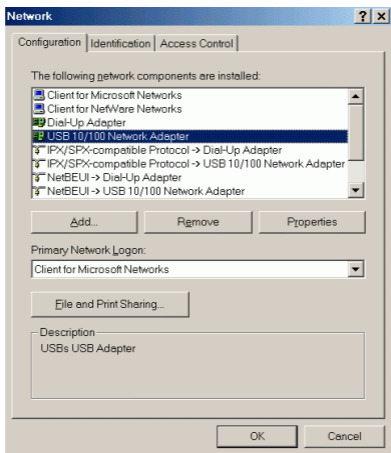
Network

?

×

Configuration

Identification

Access Control

The following network components are installed:

Client for Microsoft Networks

Client for NetWare Networks

Dial-Up Adapter

USB 10/100 Network Adapter

IPX/SPX-compatible Protocol -> Dial-Up Adapter

IPX/SPX-compatible Protocol -> USB 10/100 Network Adapter

NetBEUI -> Dial-Up Adapter

NetBEUI -> USB 10/100 Network Adapter

Add...

Remove

Properties

Primary Network Logon:

Client for Microsoft Networks

File and Print Sharing...

Description

USBs USB Adapter

OK

Cancel